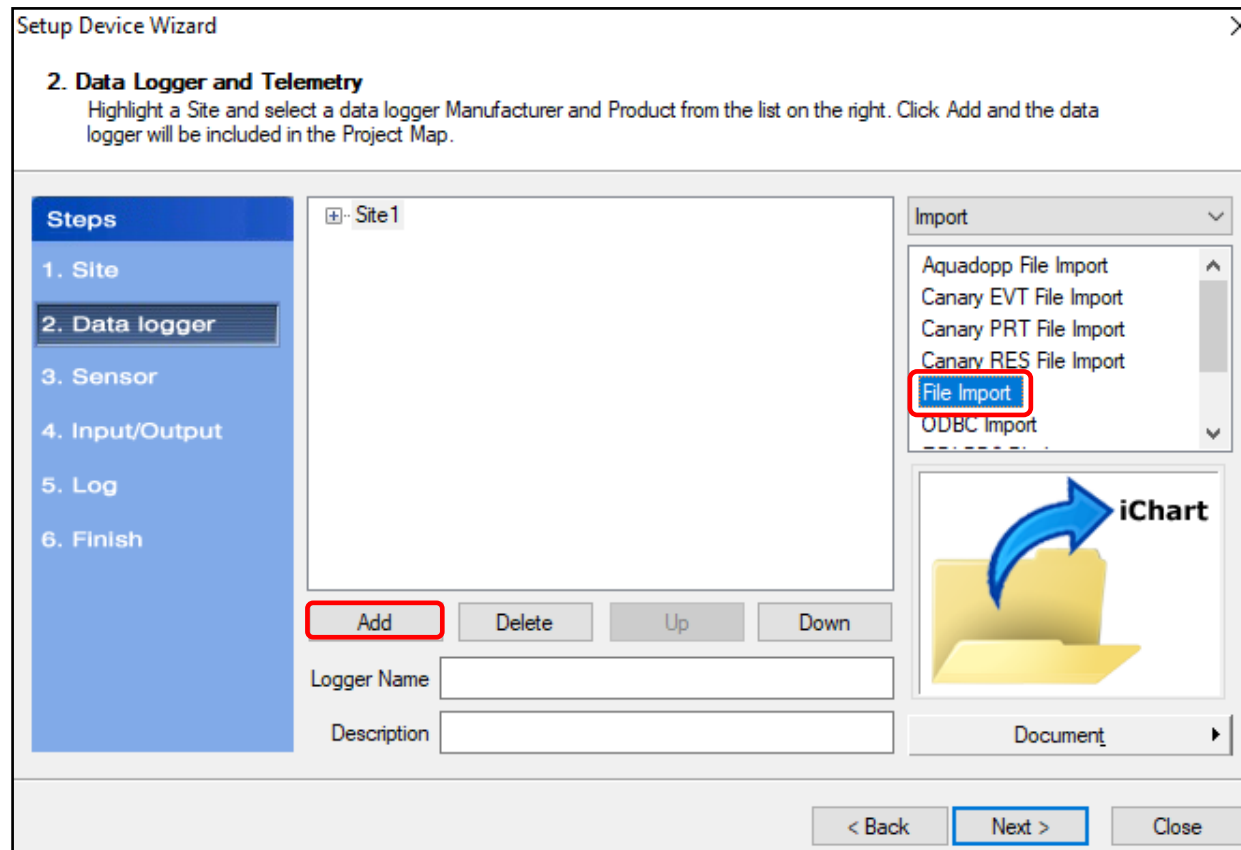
Setup Device Wizard

2. Data Logger and Telemetry
Highlight a Site and select a data logger Manufacturer and Product from the list on the right. Click Add and the data logger will be included in the Project Map.

Steps
1. Site
2. Data logger
3. Sensor
4. Input/Output
5. Log
6. Finish

Site1

Add
Delete
Up
Down

Logger Name
Description

Import
Aquadopp File Import
Canary EVT File Import
Canary PRT File Import
Canary RES File Import
File Import
ODBC Import

iChart

Document

< Back
Next >
Close